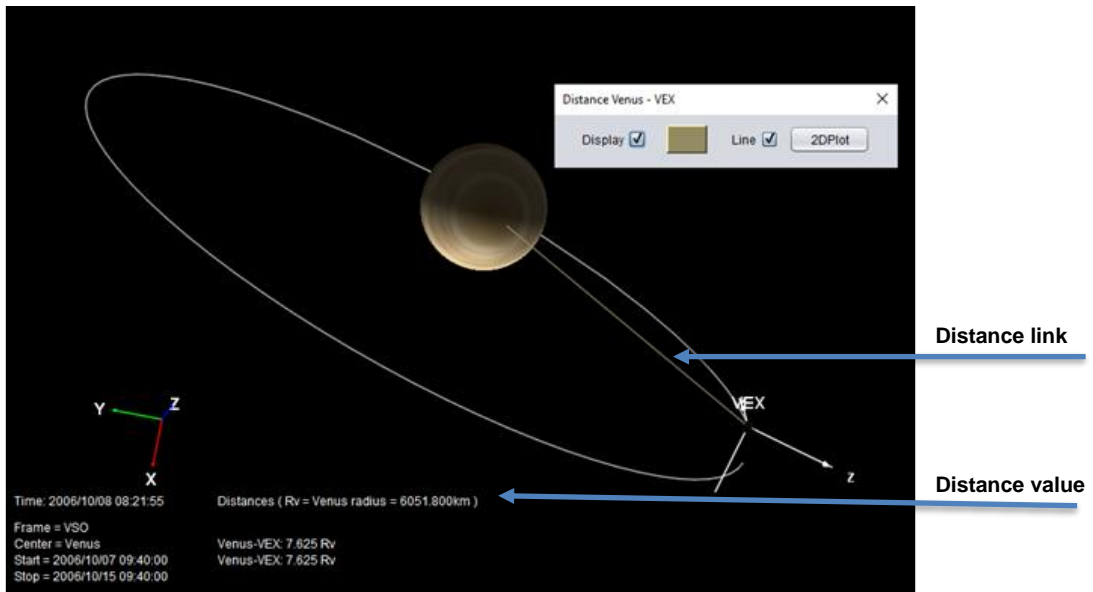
Distance Venus - VEX
Display ☑ Line ☑ 2DPlot

Distance link

Y Z X

VEX

z

Distance value

Time: 2006/10/08 08:21:55

Distances ( Rv = Venus radius = 6051.800km )

Frame = VSO
Center = Venus
Start = 2006/10/07 09:40:00
Stop = 2006/10/15 09:40:00

Venus-VEX: 7.625 Rv
Venus-VEX: 7.625 Rv